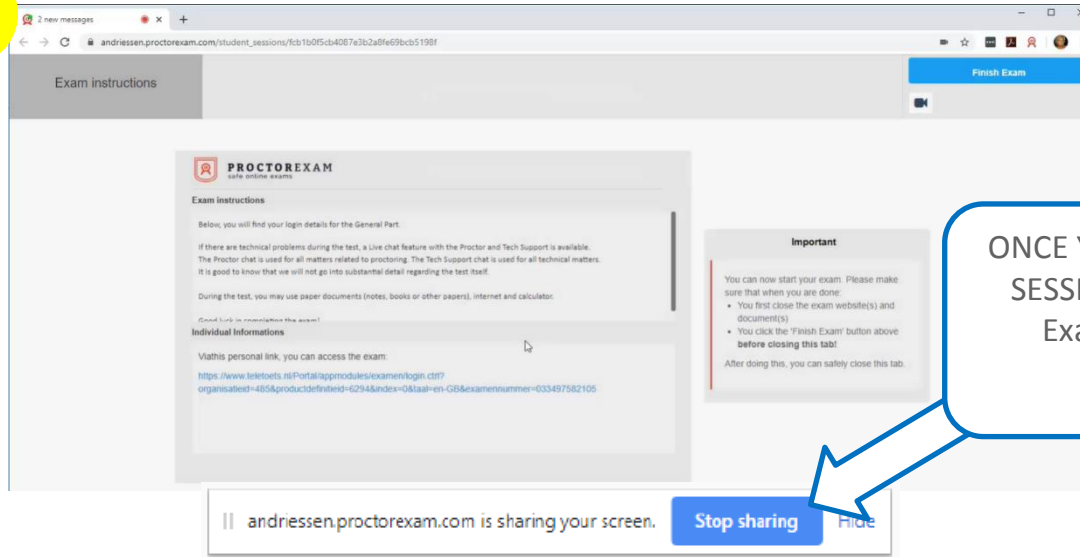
2 new messages

andriessen.proctorexam.com/student_sessions/fcb1b0f5cb4087e3b2a8fe69bcb5198f

Exam instructions

Finish Exam

PROCTOREXAM
safe online exams

Exam instructions

Below, you will find your login details for the General Part.

If there are technical problems during the test, a Live chat feature with the Proctor and Tech Support is available. The Proctor chat is used for all matters related to proctoring. The Tech Support chat is used for all technical matters. It is good to know that we will not go into substantial detail regarding the test itself.

During the test, you may use paper documents (notes, books or other papers), internet and calculator.

Good luck in completing the exam!

Individual Informations

Viathis personal link, you can access the exam:

https://www.teletoets.nl/Portal/appmodules/examen/login.ctrl?organisatieid=485&productdefinitieid=6294&index=0&taal=en-GB&examennummer=033497582105

Important

You can now start your exam. Please make sure that when you are done:
• You first close the exam website(s) and document(s)
• You click the 'Finish Exam' button above **before closing this tab!**

After doing this, you can safely close this tab.

ONCE Y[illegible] SESS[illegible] Exa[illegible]

andriessen.proctorexam.com is sharing your screen.

Stop sharing

Hide